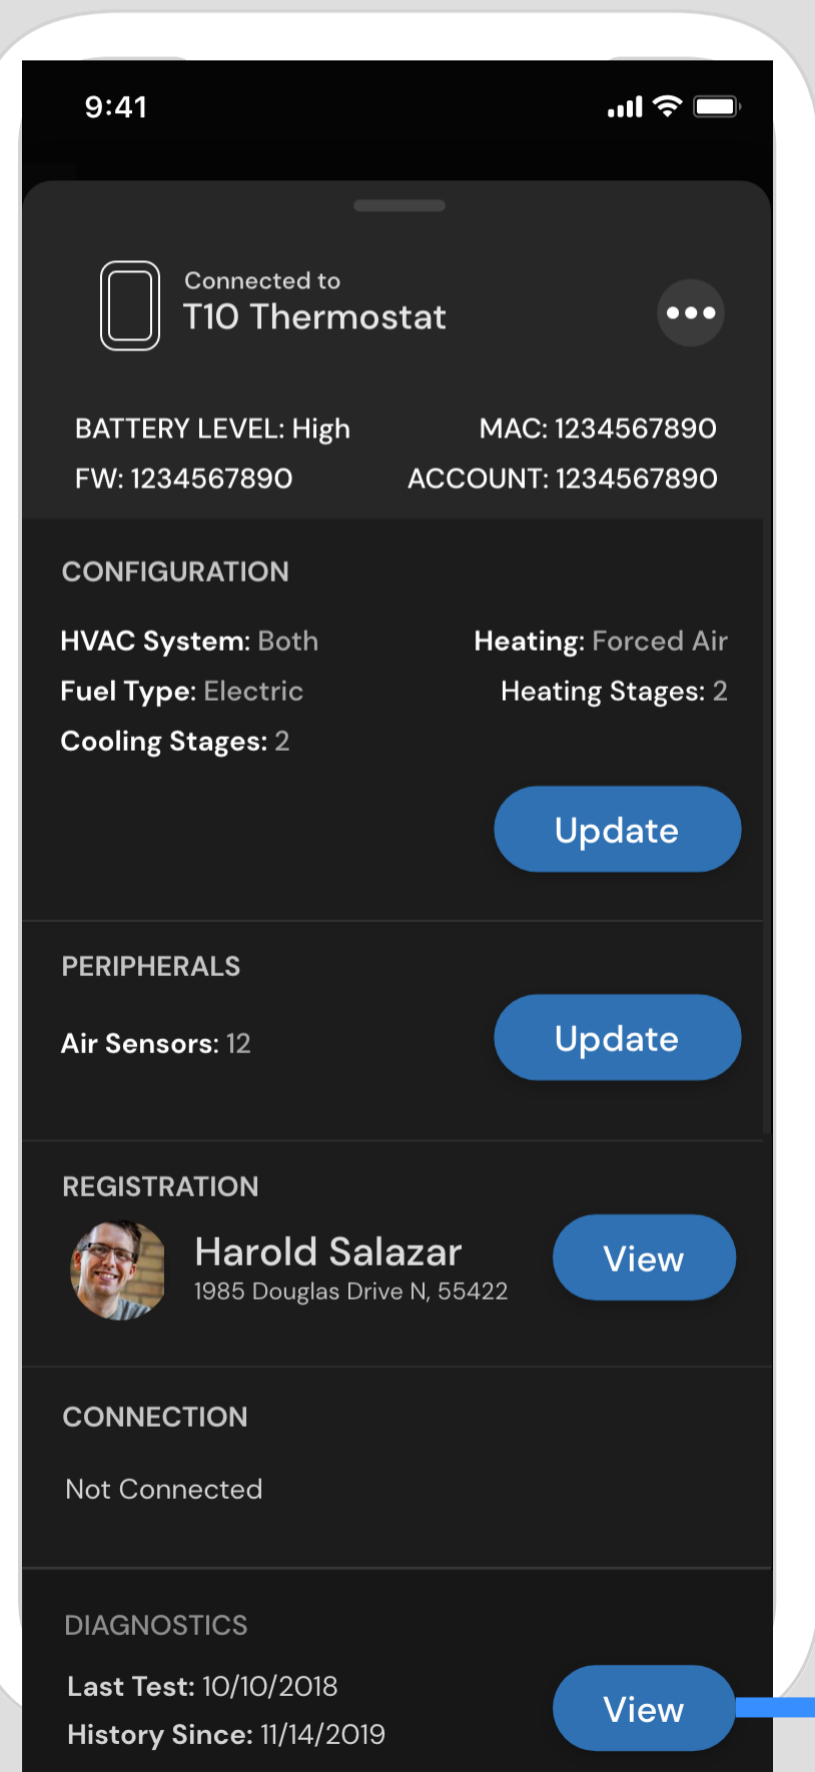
9:41

Connected to
T10 Thermostat

BATTERY LEVEL: High
MAC: 1234567890
FW: 1234567890
ACCOUNT: 1234567890

CONFIGURATION

HVAC System: Both
Heating: Forced Air
Fuel Type: Electric
Heating Stages: 2
Cooling Stages: 2

Update

PERIPHERALS

Air Sensors: 12

Update

REGISTRATION

Harold Salazar
1985 Douglas Drive N, 55422

View

CONNECTION

Not Connected

DIAGNOSTICS

Last Test: 10/10/2018
History Since: 11/14/2019

View